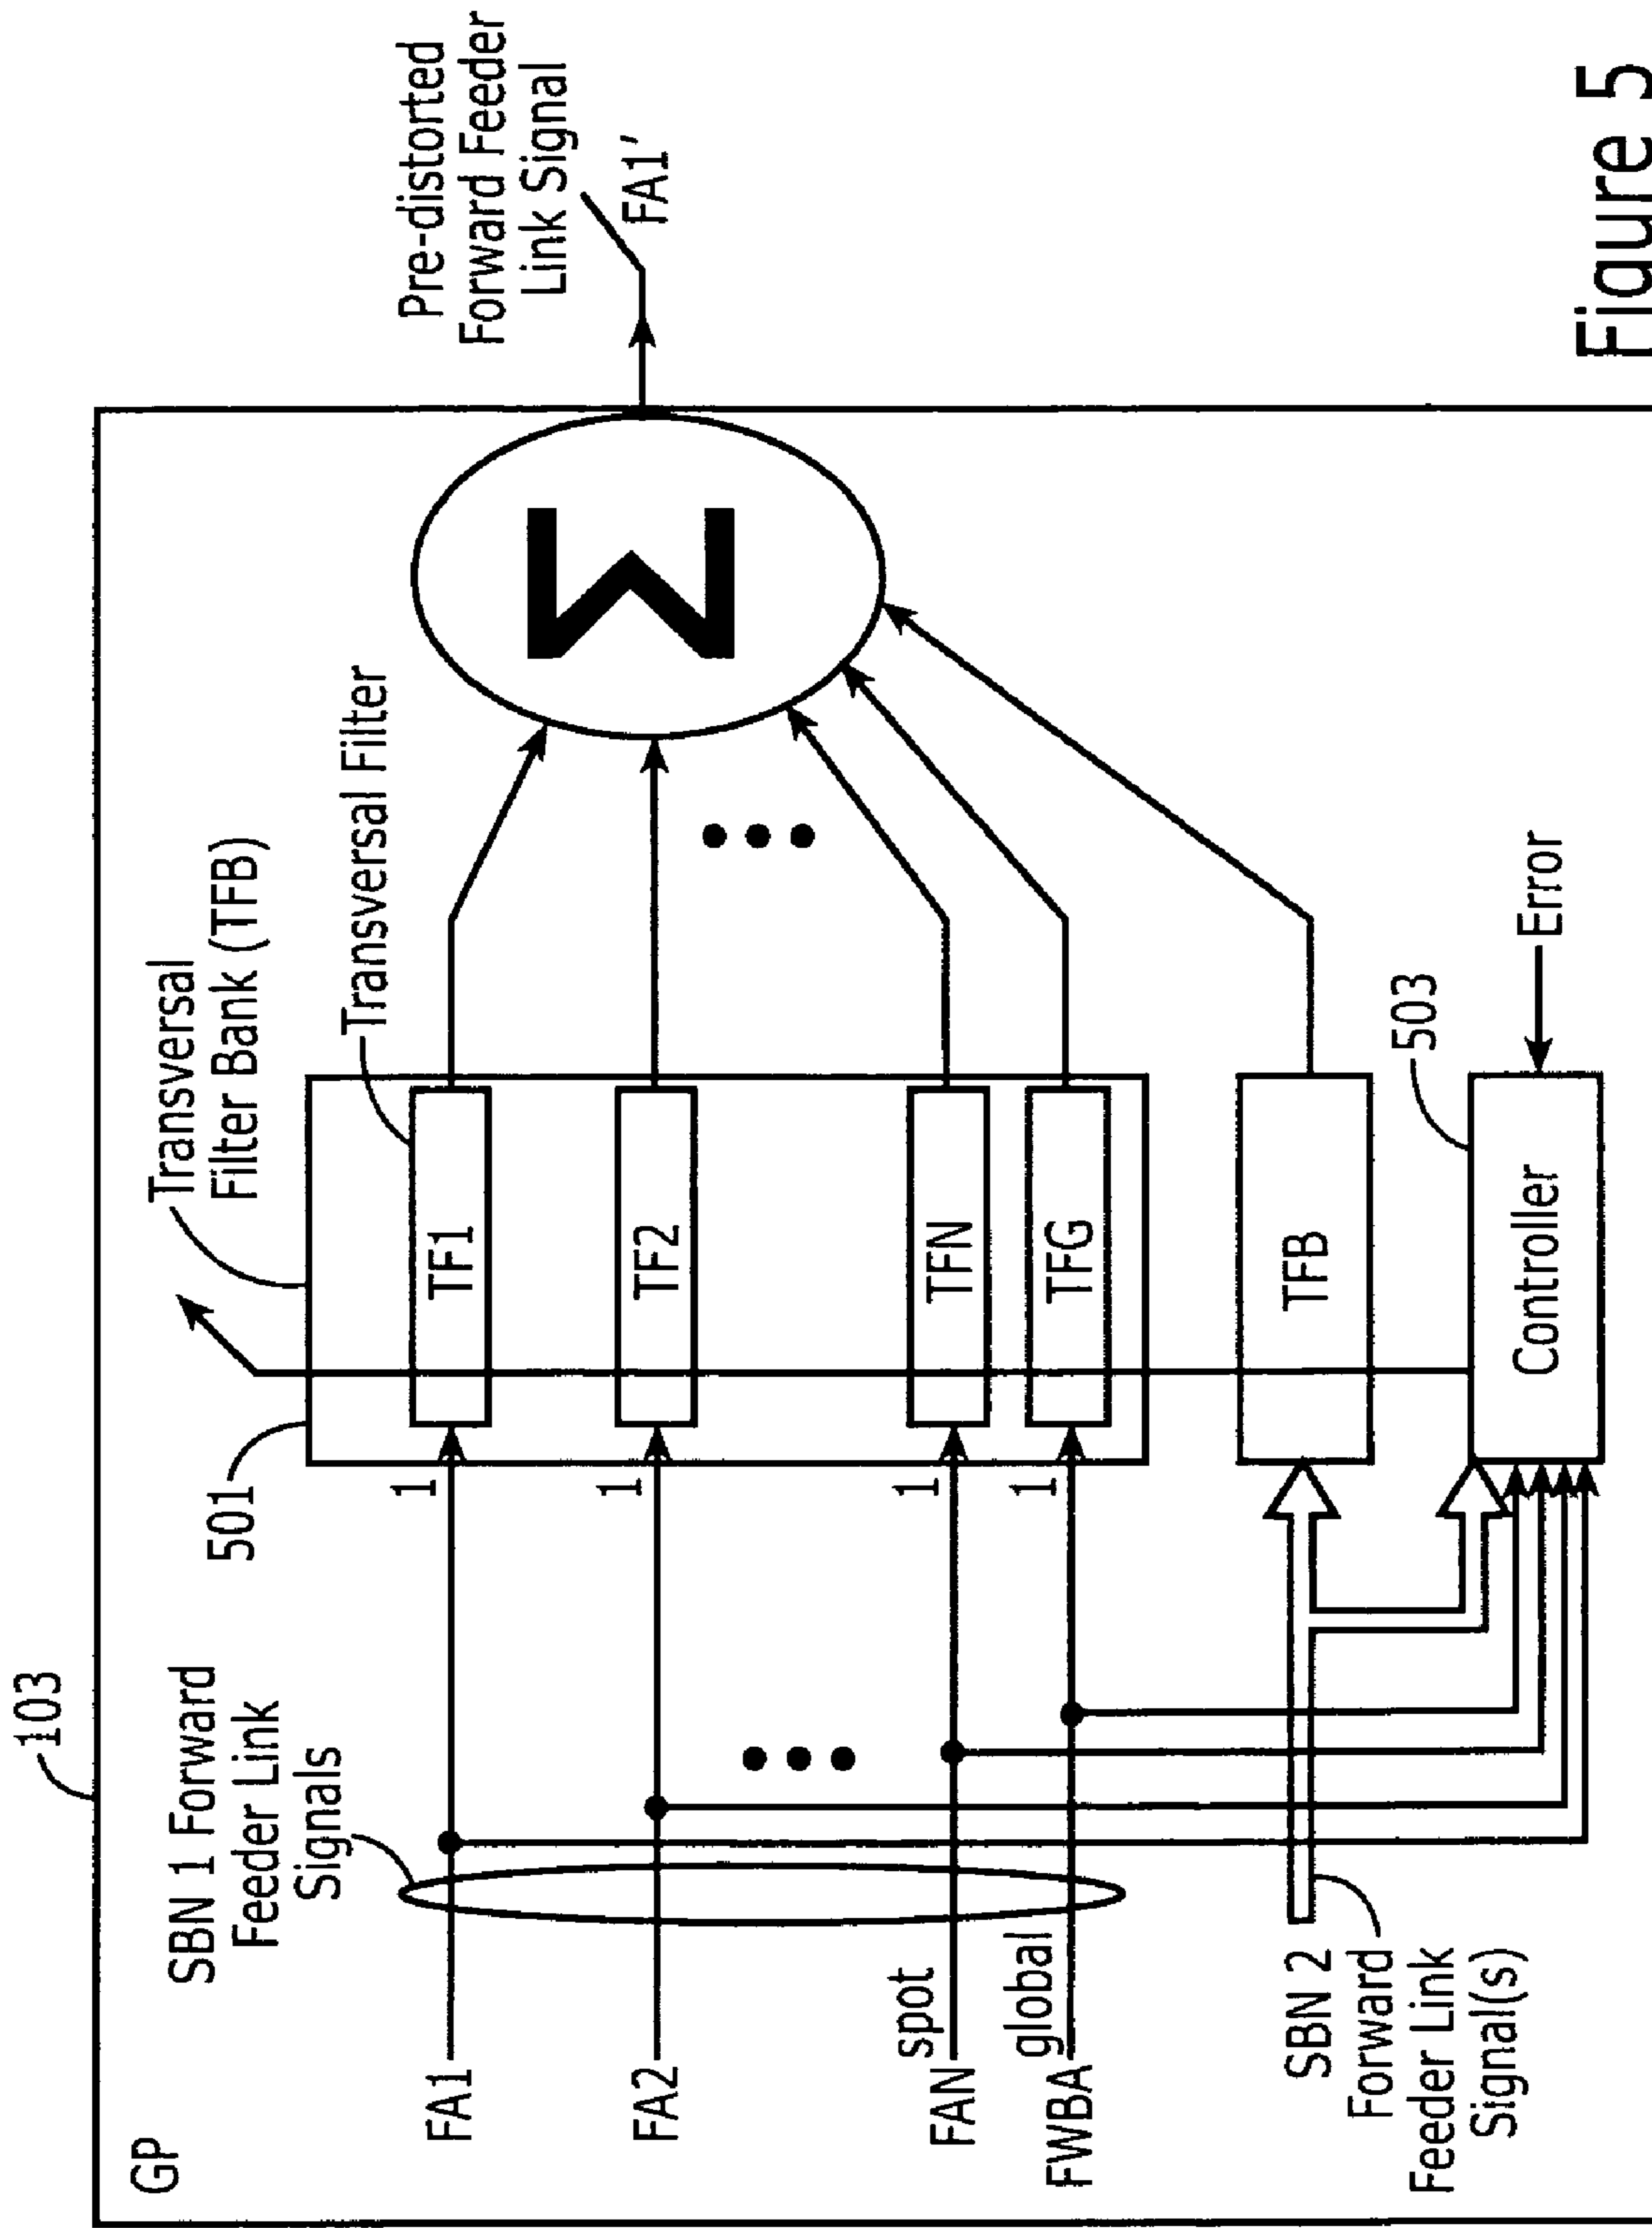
Pre-distorted Forward Feeder Link Signal
FA1'

Figure 5

103

GP

SBN 1 Forward Feeder Link Signals

Transversal Filter Bank (TFB)

Transversal Filter

501

TF1

TF2

TFN

TFG

TFB

Controller

503

Error

1

1

1

1

FA1

FA2

FAN$^{spot}$

FWBA$^{global}$

SBN 2 Forward Feeder Link Signal(s)